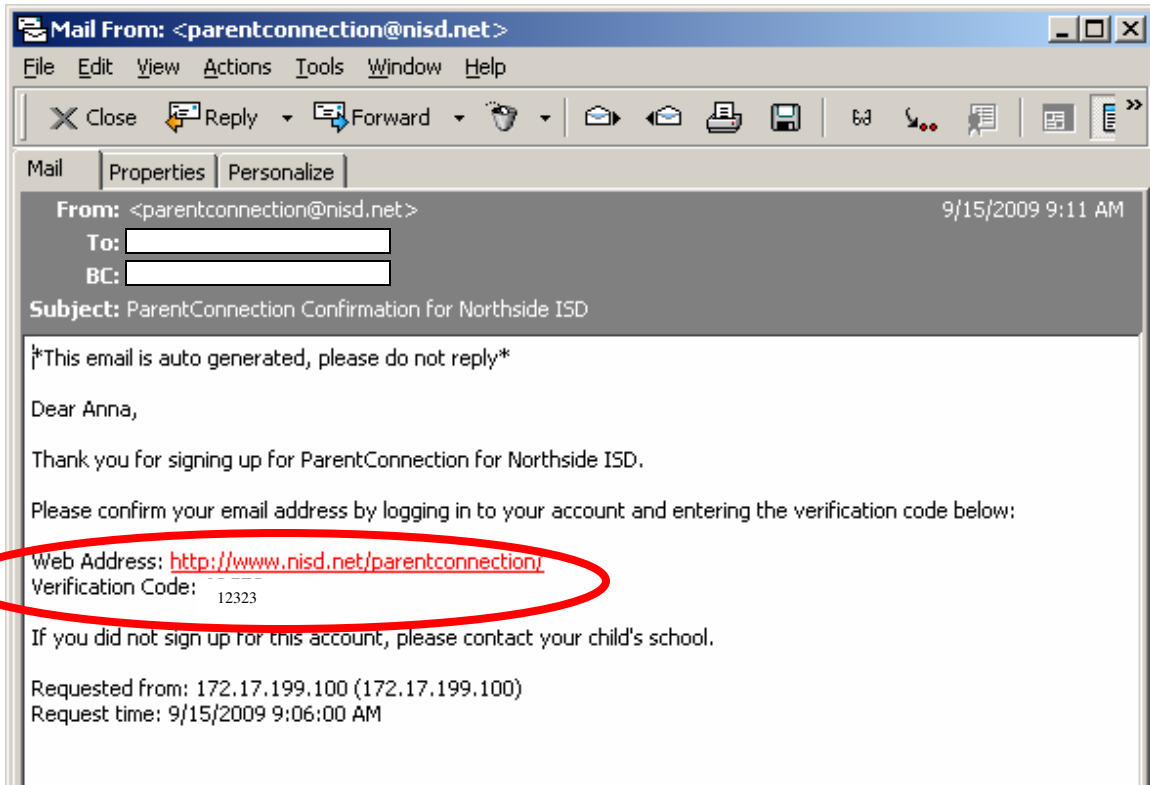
Mail From: <parentconnection@nisd.net>

File Edit View Actions Tools Window Help

Close Reply Forward

Mail Properties Personalize

From: <parentconnection@nisd.net> 9/15/2009 9:11 AM
To:
BC:
Subject: ParentConnection Confirmation for Northside ISD

*This email is auto generated, please do not reply*

Dear Anna,

Thank you for signing up for ParentConnection for Northside ISD.

Please confirm your email address by logging in to your account and entering the verification code below:

Web Address: http://www.nisd.net/parentconnection/
Verification Code: 12323

If you did not sign up for this account, please contact your child's school.

Requested from: 172.17.199.100 (172.17.199.100)
Request time: 9/15/2009 9:06:00 AM